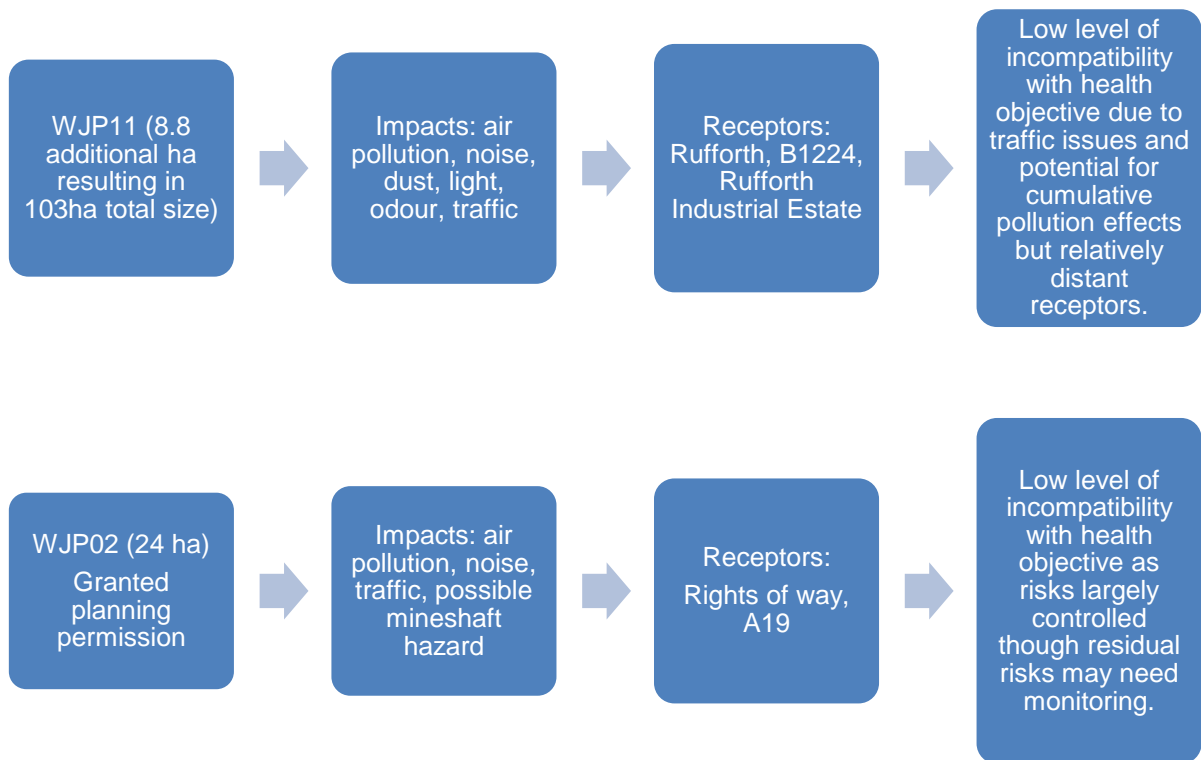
WJP11 (8.8 additional ha resulting in 103ha total size)

Impacts: air pollution, noise, dust, light, odour, traffic

Receptors: Rufforth, B1224, Rufforth Industrial Estate

Low level of incompatibility with health objective due to traffic issues and potential for cumulative pollution effects but relatively distant receptors.

WJP02 (24 ha)
Granted planning permission

Impacts: air pollution, noise, traffic, possible mineshaft hazard

Receptors:
Rights of way, A19

Low level of incompatibility with health objective as risks largely controlled though residual risks may need monitoring.